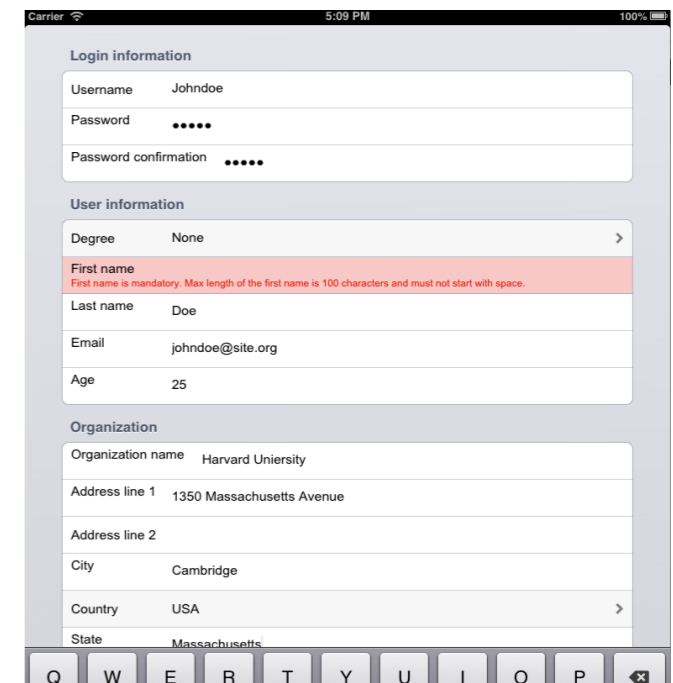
Carrier 5:09 PM 100%

Login information

Username Johndoe

Password •••••

Password confirmation •••••

User information

Degree None

First name
First name is mandatory. Max length of the first name is 100 characters and must not start with space.

Last name Doe

Email johndoe@site.org

Age 25

Organization

Organization name Harvard Uniersity

Address line 1 1350 Massachusetts Avenue

Address line 2

City Cambridge

Country USA

State Massachusetts

Q W E R T Y U I O P